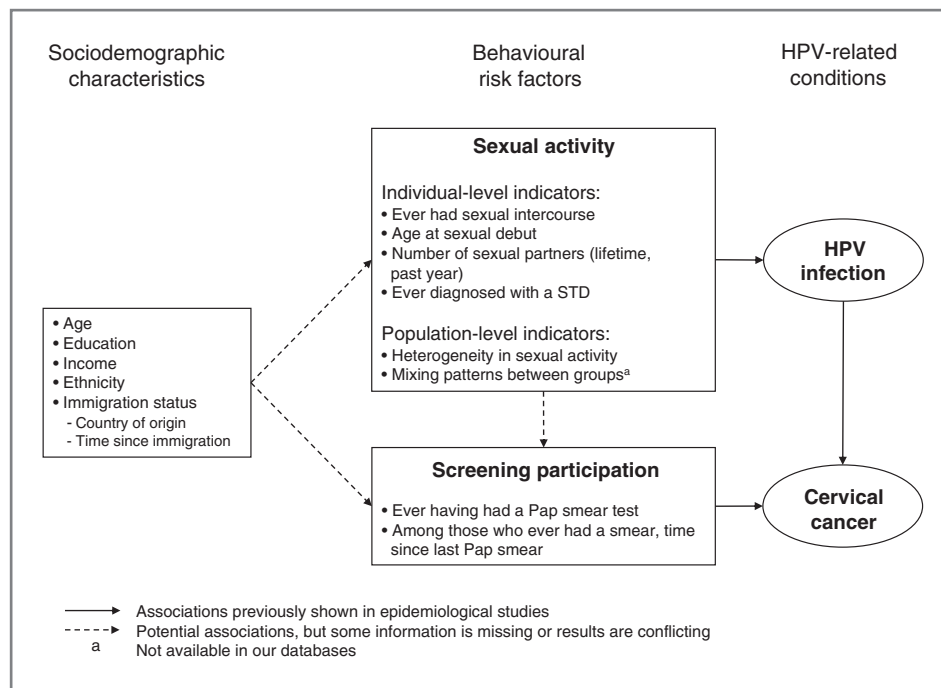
Sociodemographic characteristics

Behavioural risk factors

HPV-related conditions

• Age
• Education
• Income
• Ethnicity
• Immigration status
- Country of origin
- Time since immigration

Sexual activity

Individual-level indicators:
• Ever had sexual intercourse
• Age at sexual debut
• Number of sexual partners (lifetime, past year)
• Ever diagnosed with a STD

Population-level indicators:
• Heterogeneity in sexual activity
• Mixing patterns between groups$^a$

Screening participation

• Ever having had a Pap smear test
• Among those who ever had a smear, time since last Pap smear

HPV infection

Cervical cancer

Associations previously shown in epidemiological studies
Potential associations, but some information is missing or results are conflicting
a Not available in our databases